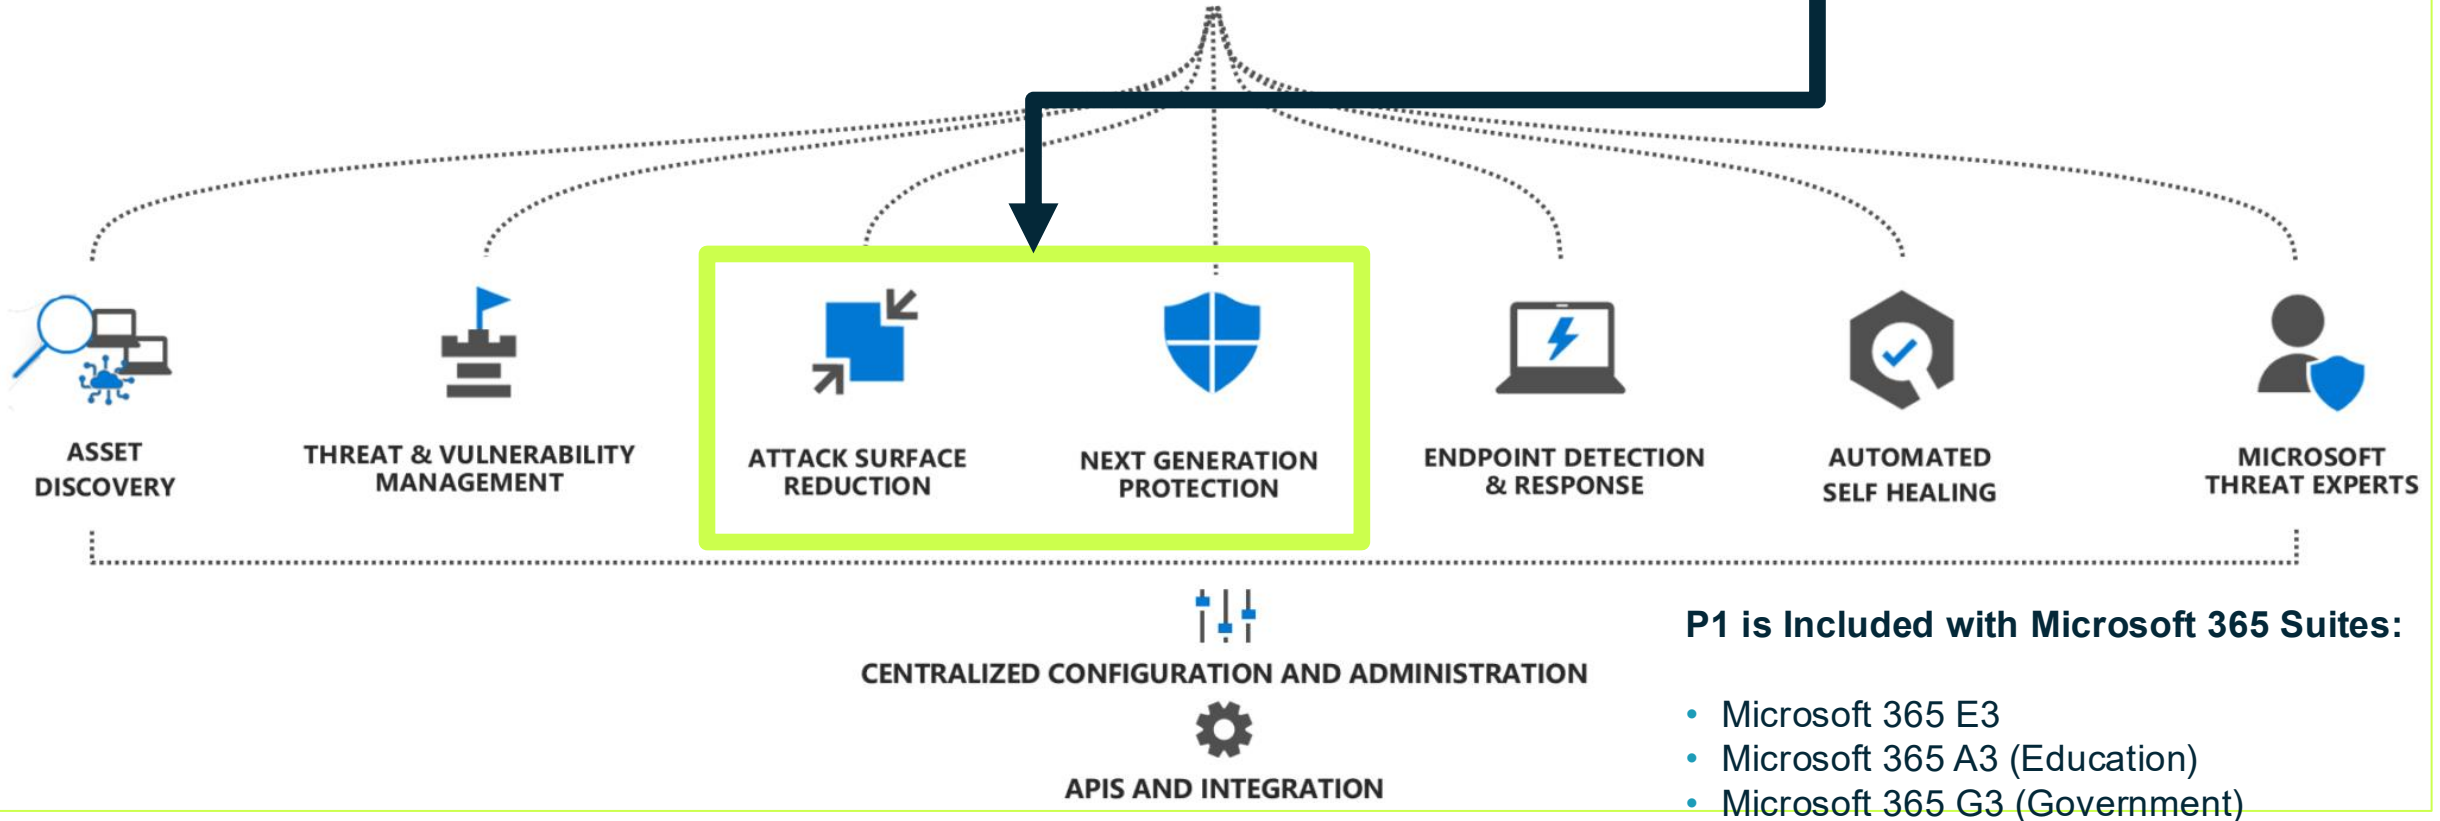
ASSET DISCOVERY

THREAT & VULNERABILITY MANAGEMENT

ATTACK SURFACE REDUCTION

NEXT GENERATION PROTECTION

ENDPOINT DETECTION & RESPONSE

AUTOMATED SELF HEALING

MICROSOFT THREAT EXPERTS

CENTRALIZED CONFIGURATION AND ADMINISTRATION

APIS AND INTEGRATION

P1 is Included with Microsoft 365 Suites:

- Microsoft 365 E3
- Microsoft 365 A3 (Education)
- Microsoft 365 G3 (Government)